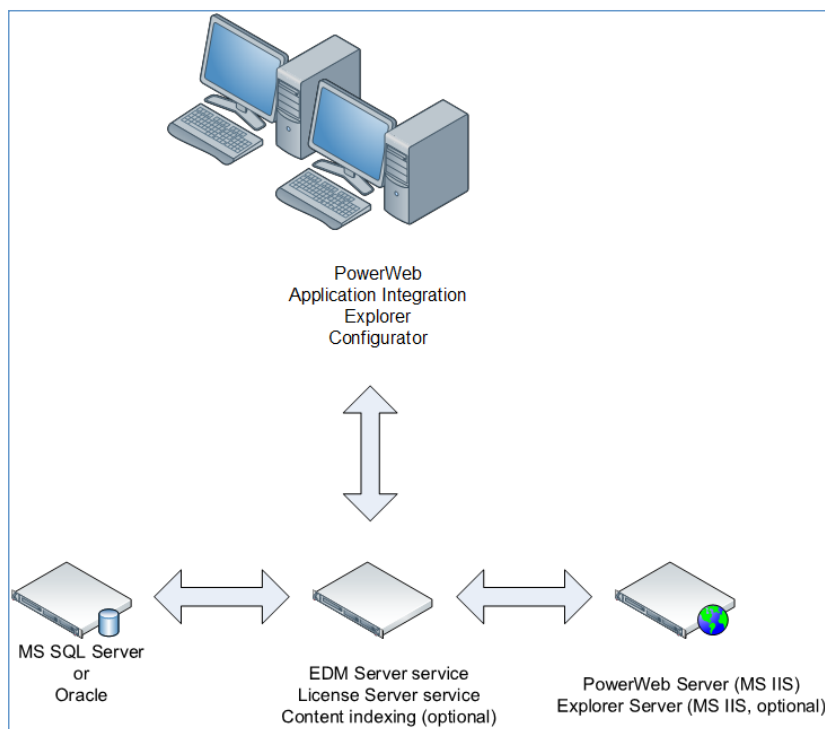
PowerWeb
Application Integration
Explorer
Configurator

MS SQL Server
or
Oracle

EDM Server service
License Server service
Content indexing (optional)

PowerWeb Server (MS IIS)
Explorer Server (MS IIS, optional)